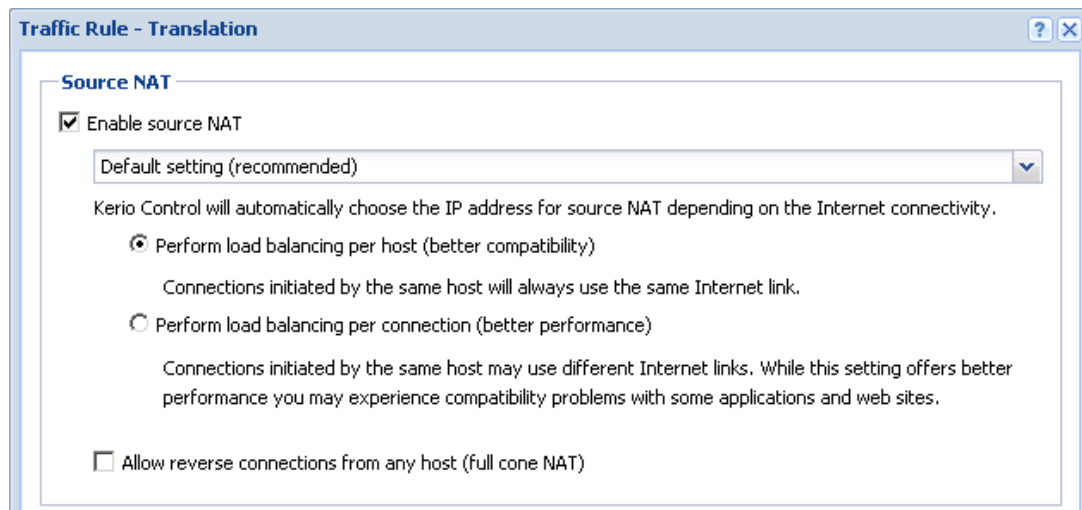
Traffic Rule - Translation

?

Source NAT

Enable source NAT

Default setting (recommended)

Kerio Control will automatically choose the IP address for source NAT depending on the Internet connectivity.

Perform load balancing per host (better compatibility)

Connections initiated by the same host will always use the same Internet link.

Perform load balancing per connection (better performance)

Connections initiated by the same host may use different Internet links. While this setting offers better performance you may experience compatibility problems with some applications and web sites.

Allow reverse connections from any host (full cone NAT)